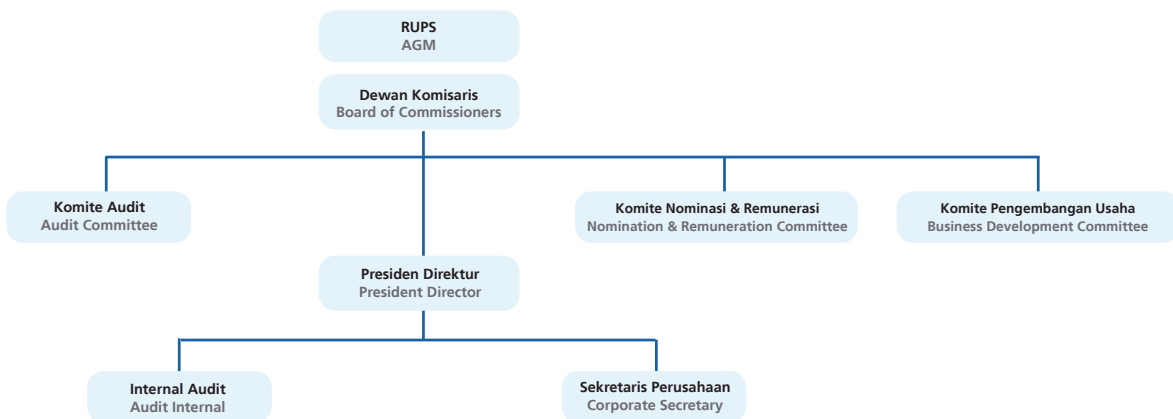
RUPS
AGM

Dewan Komisaris
Board of Commissioners

Komite Audit
Audit Committee

Komite Nominasi & Remunerasi
Nomination & Remuneration Committee

Komite Pengembangan Usaha
Business Development Committee

Presiden Direktur
President Director

Internal Audit
Audit Internal

Sekretaris Perusahaan
Corporate Secretary